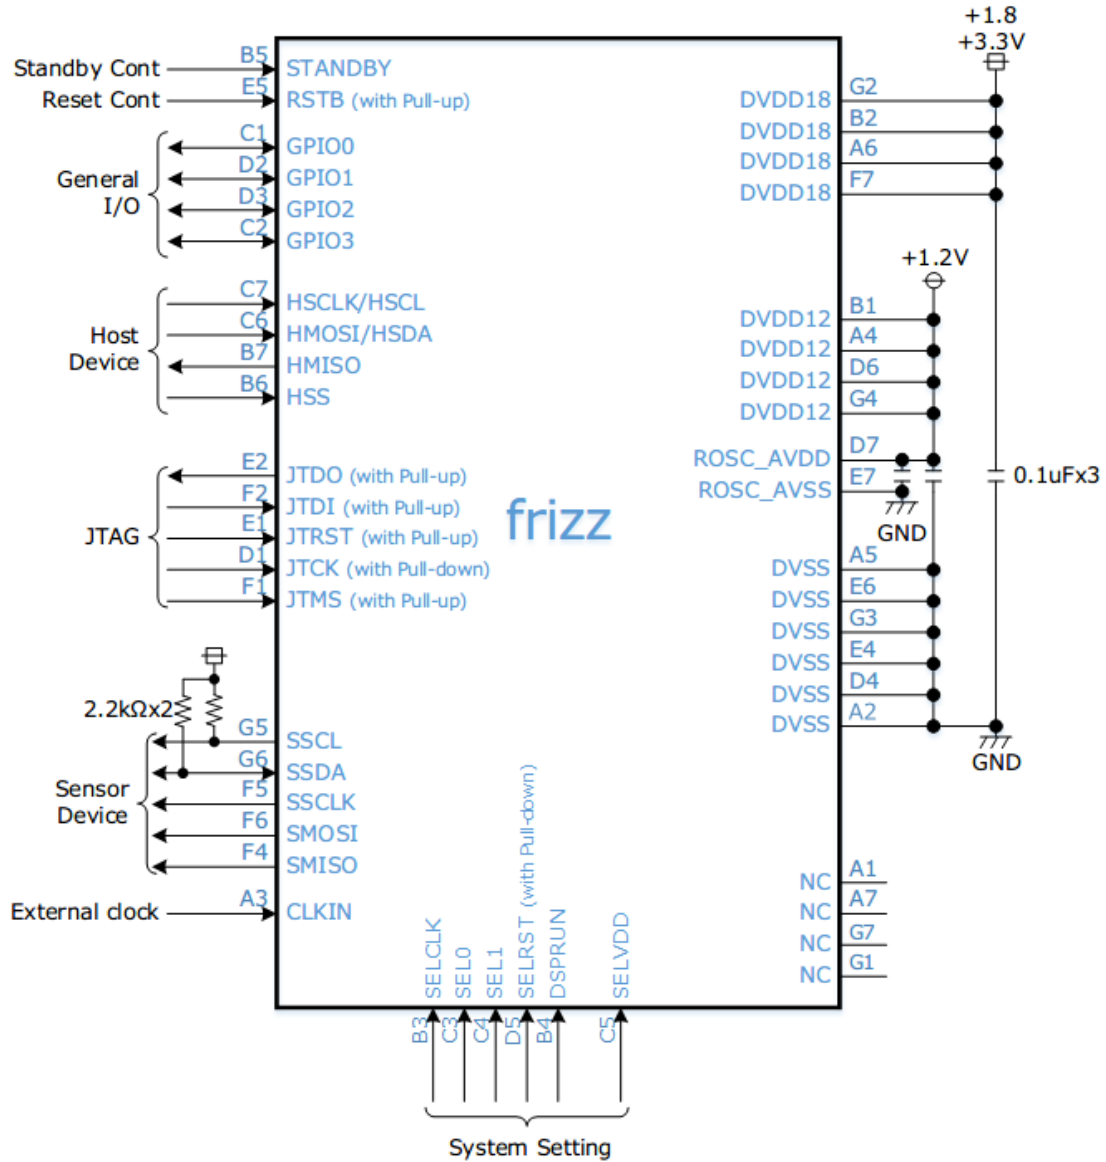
+1.8
+3.3V

Standby Cont
Reset Cont
B5 STANDBY
E5 RSTB (with Pull-up)

General I/O
C1 GPIO0
D2 GPIO1
D3 GPIO2
C2 GPIO3

Host Device
C7 HSCLK/HSCL
C6 HMOSI/HSDA
B7 HMISO
B6 HSS

JTAG
E2 JTDO (with Pull-up)
F2 JTDI (with Pull-up)
E1 JTRST (with Pull-up)
D1 JTCK (with Pull-down)
F1 JTMS (with Pull-up)

frizz

2.2kΩx2
Sensor Device
G5 SSCL
G6 SSDA
F5 SSCLK
F6 SMOSI
F4 SMISO

External clock
A3 CLKIN

DVDD18 G2
DVDD18 B2
DVDD18 A6
DVDD18 F7

+1.2V
DVDD12 B1
DVDD12 A4
DVDD12 D6
DVDD12 G4

ROSC_AVDD D7
ROSC_AVSS E7
GND
0.1uFx3

DVSS A5
DVSS E6
DVSS G3
DVSS E4
DVSS D4
DVSS A2
GND

NC A1
NC A7
NC G7
NC G1

SELCLK SEL0 SEL1 SELRST (with Pull-down) DSPRUN SELVDD
B3 C3 C4 D5 B4 C5

System Setting